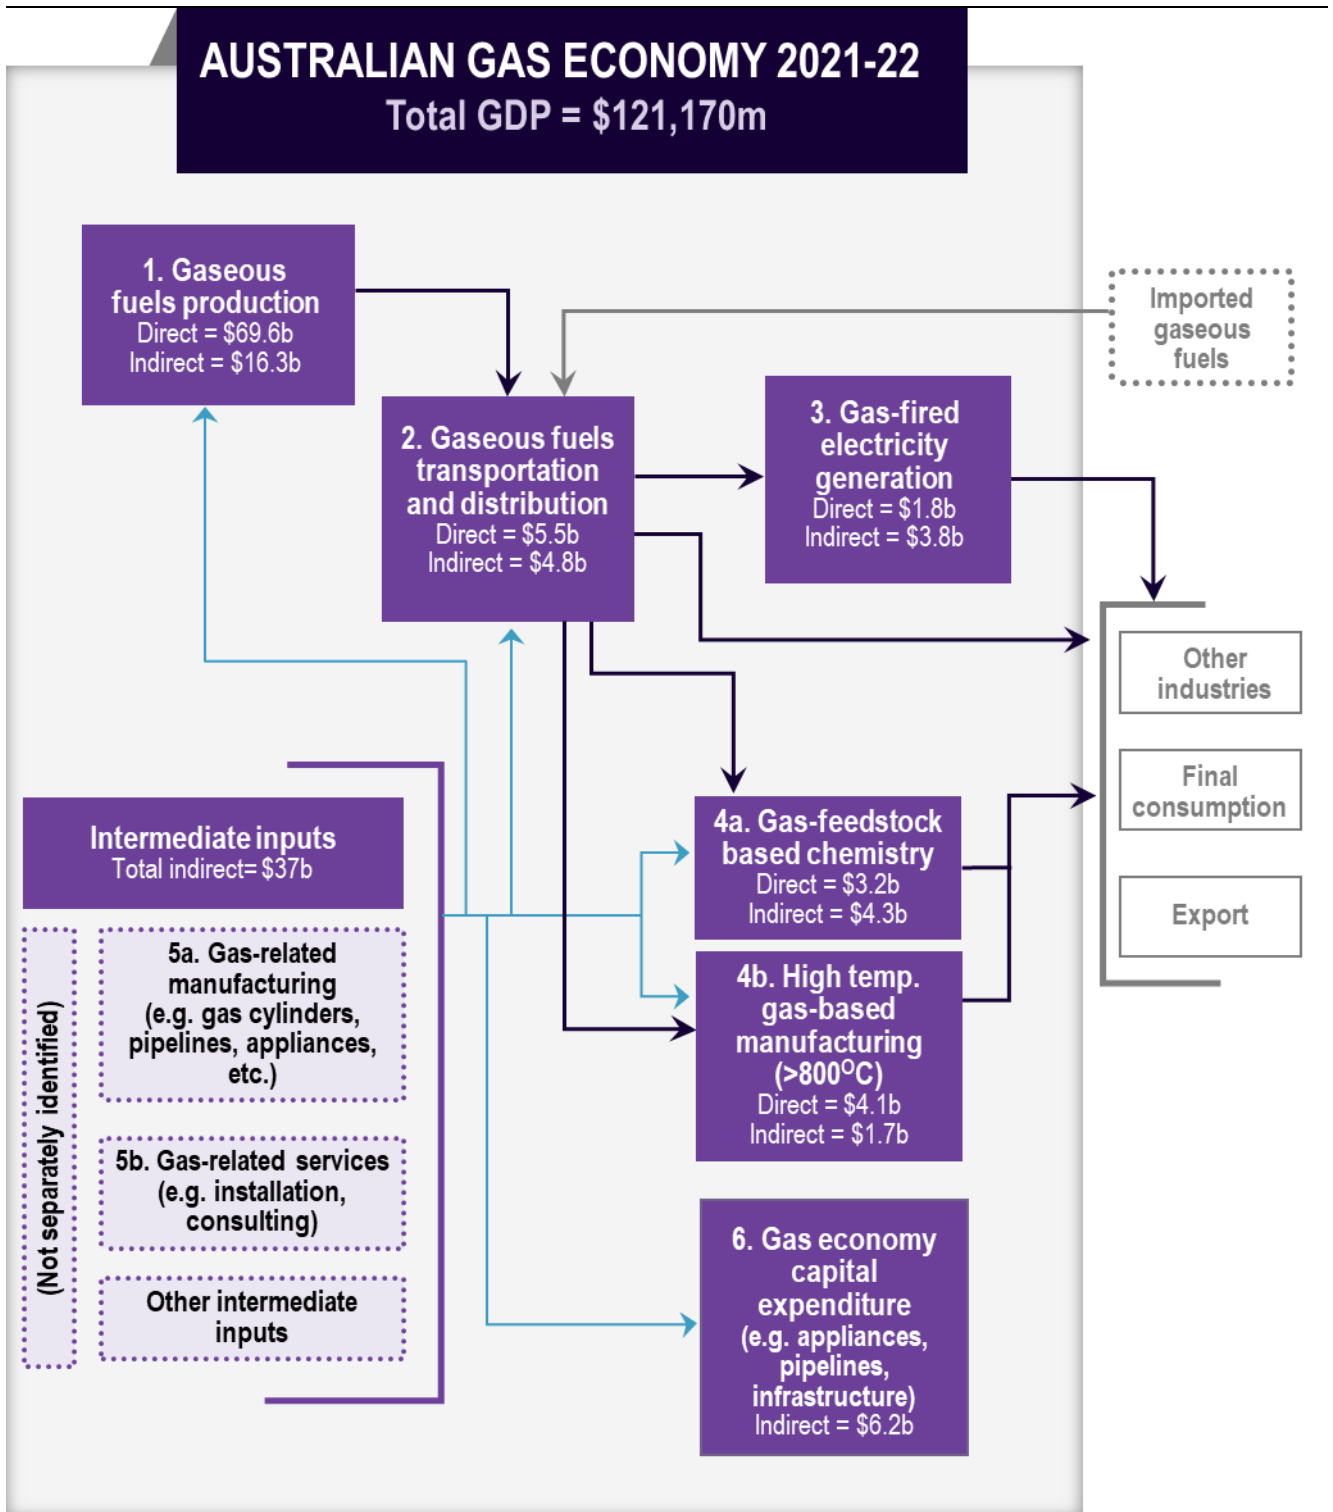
AUSTRALIAN GAS ECONOMY 2021-22
Total GDP = $121,170m

1. Gaseous fuels production
Direct = $69.6b
Indirect = $16.3b

Imported gaseous fuels

2. Gaseous fuels transportation and distribution
Direct = $5.5b
Indirect = $4.8b

3. Gas-fired electricity generation
Direct = $1.8b
Indirect = $3.8b

Other industries

Final consumption

Export

Intermediate inputs
Total indirect= $37b

(Not separately identified)

5a. Gas-related manufacturing (e.g. gas cylinders, pipelines, appliances, etc.)

5b. Gas-related services (e.g. installation, consulting)

Other intermediate inputs

4a. Gas-feedstock based chemistry
Direct = $3.2b
Indirect = $4.3b

4b. High temp. gas-based manufacturing ($>800^{O}C$)
Direct = $4.1b
Indirect = $1.7b

6. Gas economy capital expenditure (e.g. appliances, pipelines, infrastructure)
Indirect = $6.2b